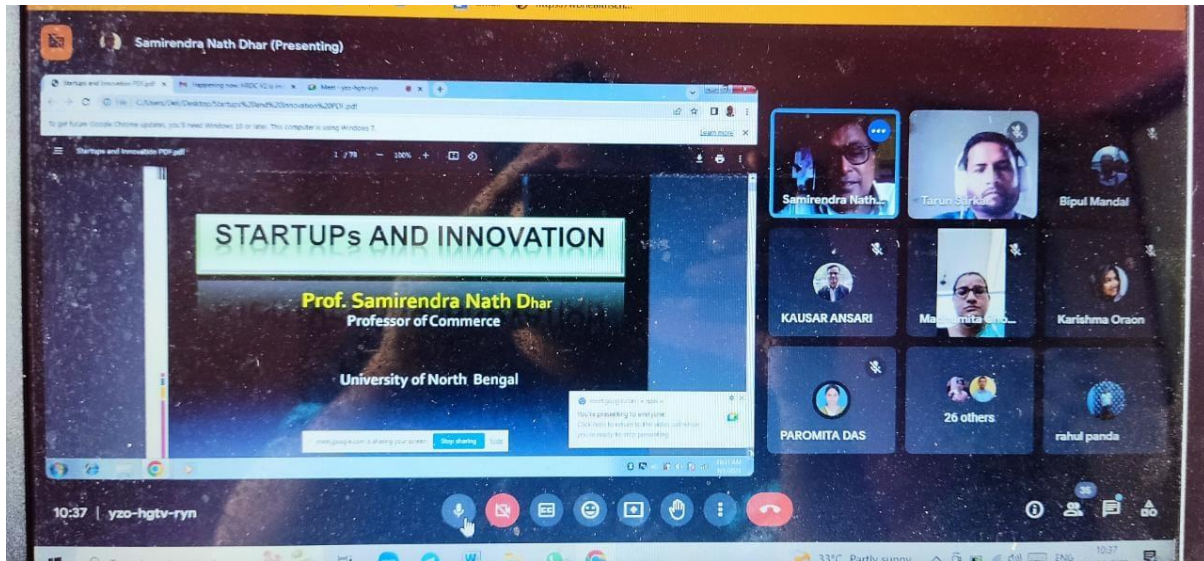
Samirendra Nath Dhar (Presenting)

Startups and Innovation PDF.pdf
Happening now: MBDC V2 is in
Meet - yzo-hgtv-ryn

C:/Users/Dell/Desktop/Startups%20and%20Innovation%20PDF.pdf

To get future Google Chrome updates, you'll need Windows 10 or later. This computer is using Windows 7.
Learn more

Startups and Innovation PDF.pdf
1 / 79
100%

STARTUPs AND INNOVATION

Prof. Samirendra Nath Dhar
Professor of Commerce

University of North Bengal

meet.google.com is sharing your screen.
Stop sharing
Hide

meet.google.com
You're presenting to everyone
Click here to return to the video call when you're ready to stop presenting

Samirendra Nath...
Tarun Sarkar
Bipul Mandal
KAUSAR ANSARI
Ma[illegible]mita Cho...
Karishma Oraon
PAROMITA DAS
26 others
rahul panda

10:37 | yzo-hgtv-ryn

36

33°C Partly sunny
ENG
10:37